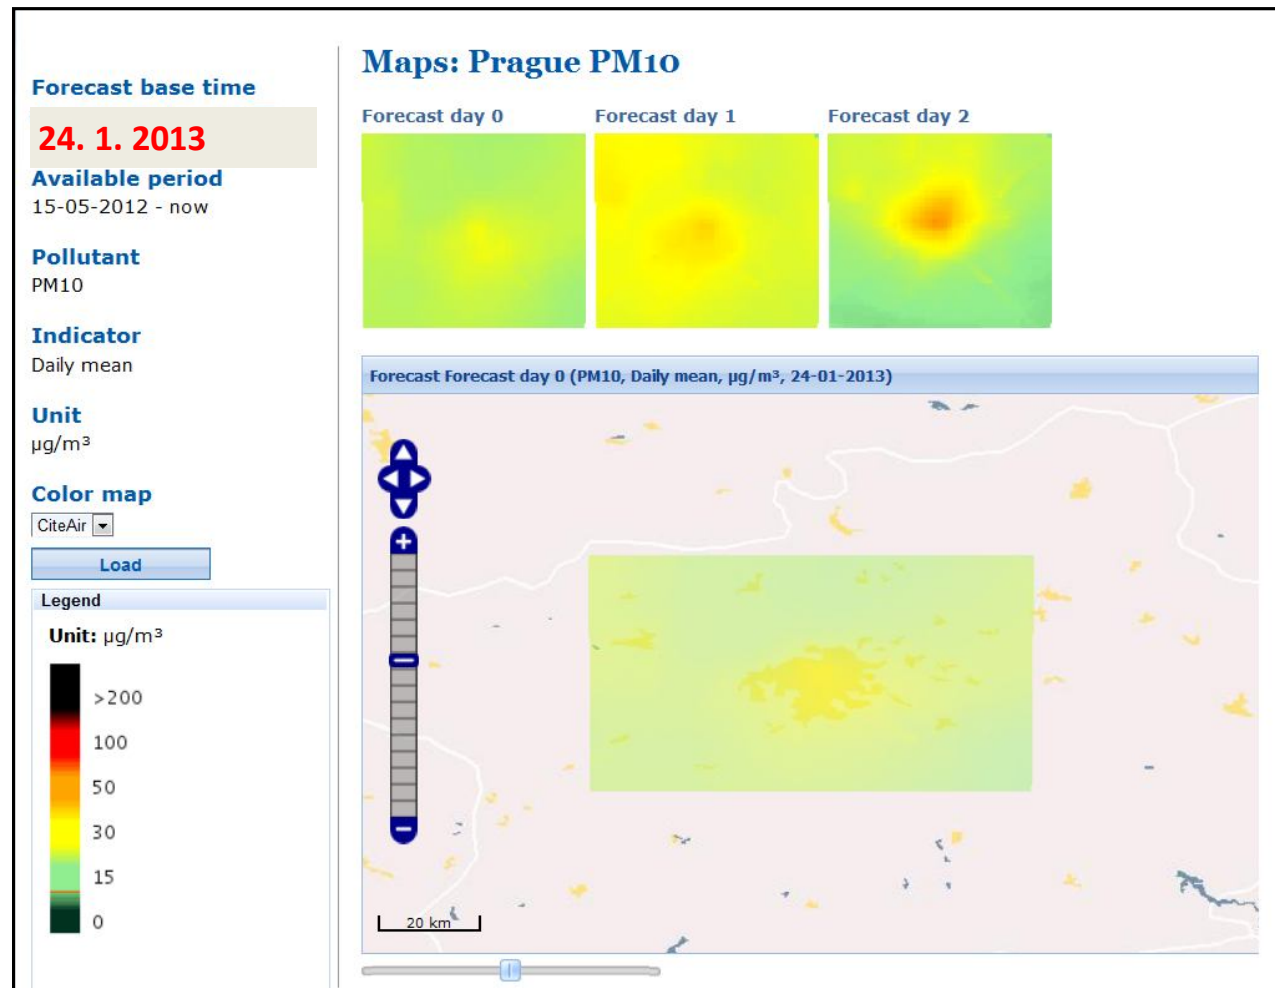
Forecast base time

24. 1. 2013

Available period
15-05-2012 - now

Pollutant
PM10

Indicator
Daily mean

Unit
µg/m³

Color map
CiteAir

Load

Legend
Unit: µg/m³
>200
100
50
30
15
0

Maps: Prague PM10

Forecast day 0
Forecast day 1
Forecast day 2

Forecast Forecast day 0 (PM10, Daily mean, µg/m³, 24-01-2013)

20 km